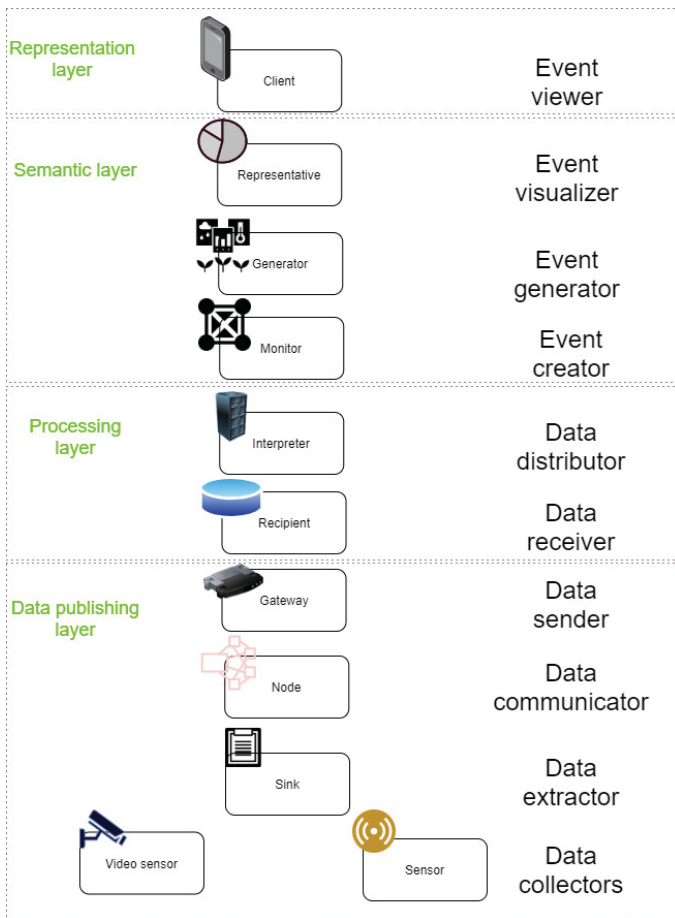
Representation layer

Client

Event viewer

Semantic layer

Representative

Event visualizer

Generator

Event generator

Monitor

Event creator

Processing layer

Interpreter

Data distributor

Recipient

Data receiver

Data publishing layer

Gateway

Data sender

Node

Data communicator

Sink

Data extractor

Video sensor

Sensor

Data collectors